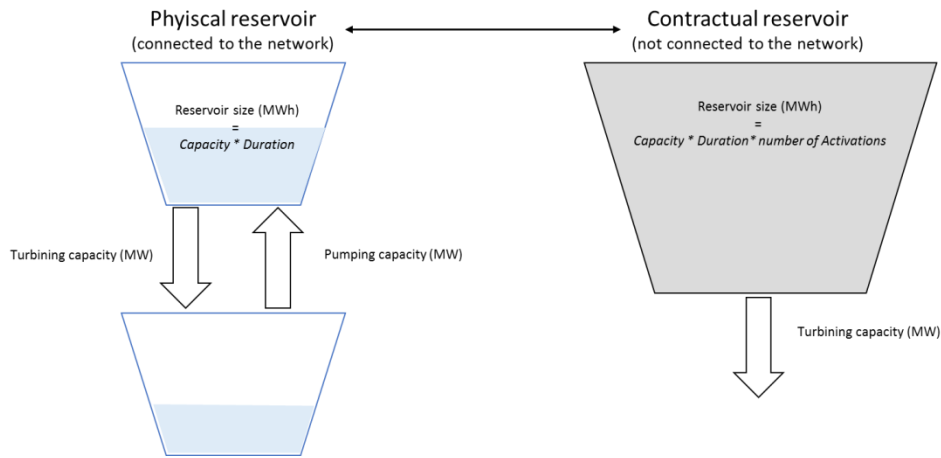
Phyiscal reservoir
(connected to the network)

Contractual reservoir
(not connected to the network)

Reservoir size (MWh)
=
*Capacity * Duration*

Reservoir size (MWh)
=
*Capacity * Duration* number of Activations*

Turbining capacity (MW)

Pumping capacity (MW)

Turbining capacity (MW)